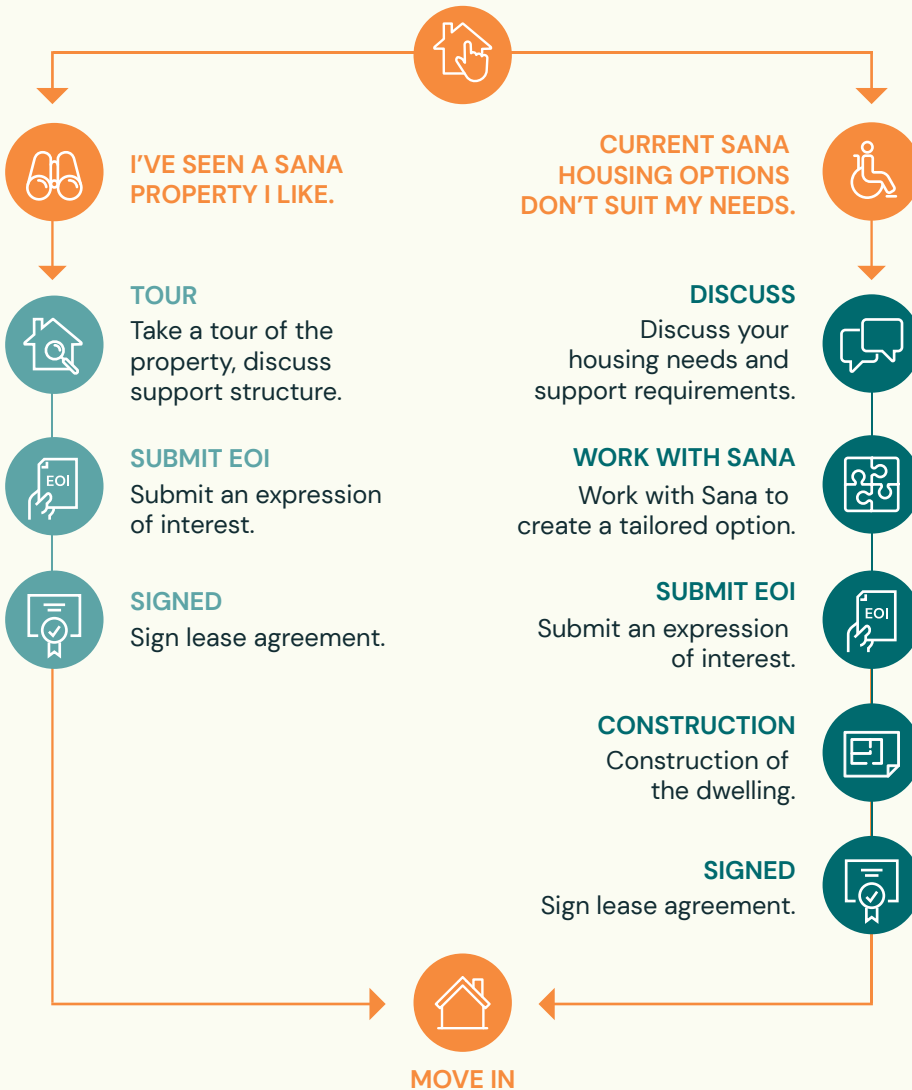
I'VE SEEN A SANA PROPERTY I LIKE.

TOUR
Take a tour of the property, discuss support structure.

EOI

SUBMIT EOI
Submit an expression of interest.

SIGNED
Sign lease agreement.

CURRENT SANA HOUSING OPTIONS DON'T SUIT MY NEEDS.

DISCUSS
Discuss your housing needs and support requirements.

WORK WITH SANA
Work with Sana to create a tailored option.

EOI

SUBMIT EOI
Submit an expression of interest.

CONSTRUCTION
Construction of the dwelling.

SIGNED
Sign lease agreement.

MOVE IN